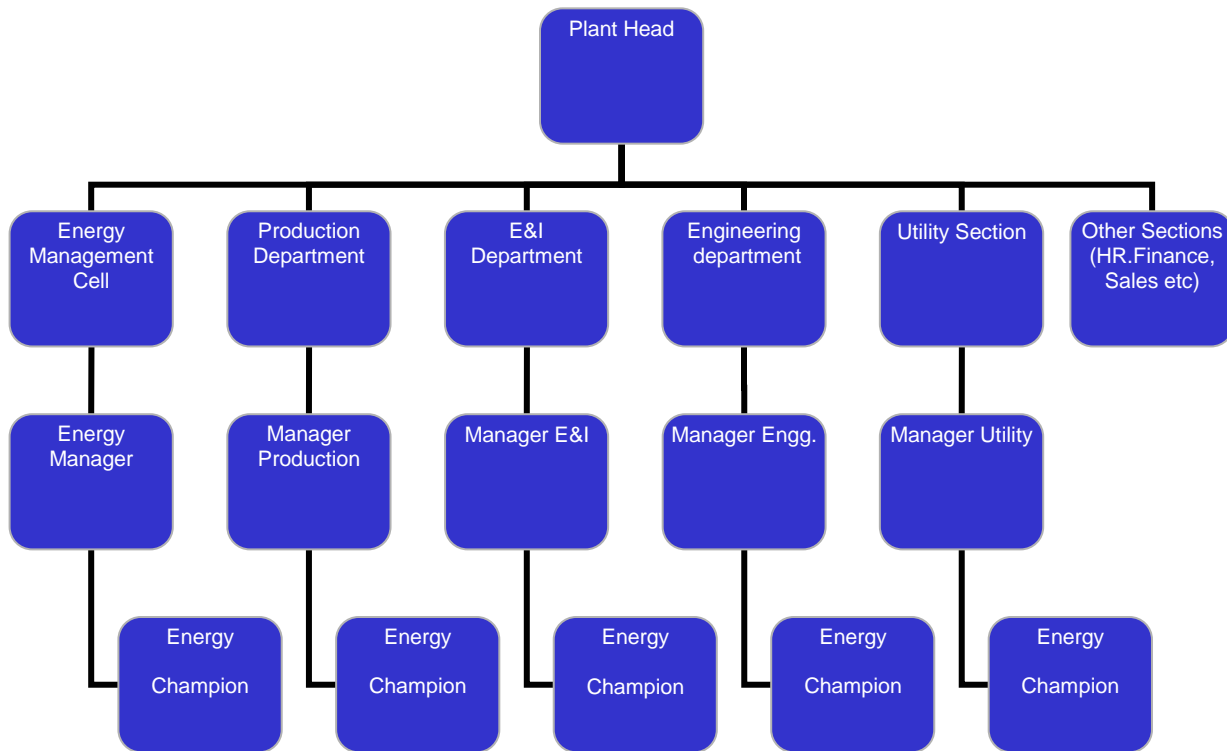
Plant Head

Energy Management Cell

Production Department

E&I Department

Engineering department

Utility Section

Other Sections (HR.Finance, Sales etc)

Energy Manager

Manager Production

Manager E&I

Manager Engg.

Manager Utility

Energy Champion

Energy Champion

Energy Champion

Energy Champion

Energy Champion